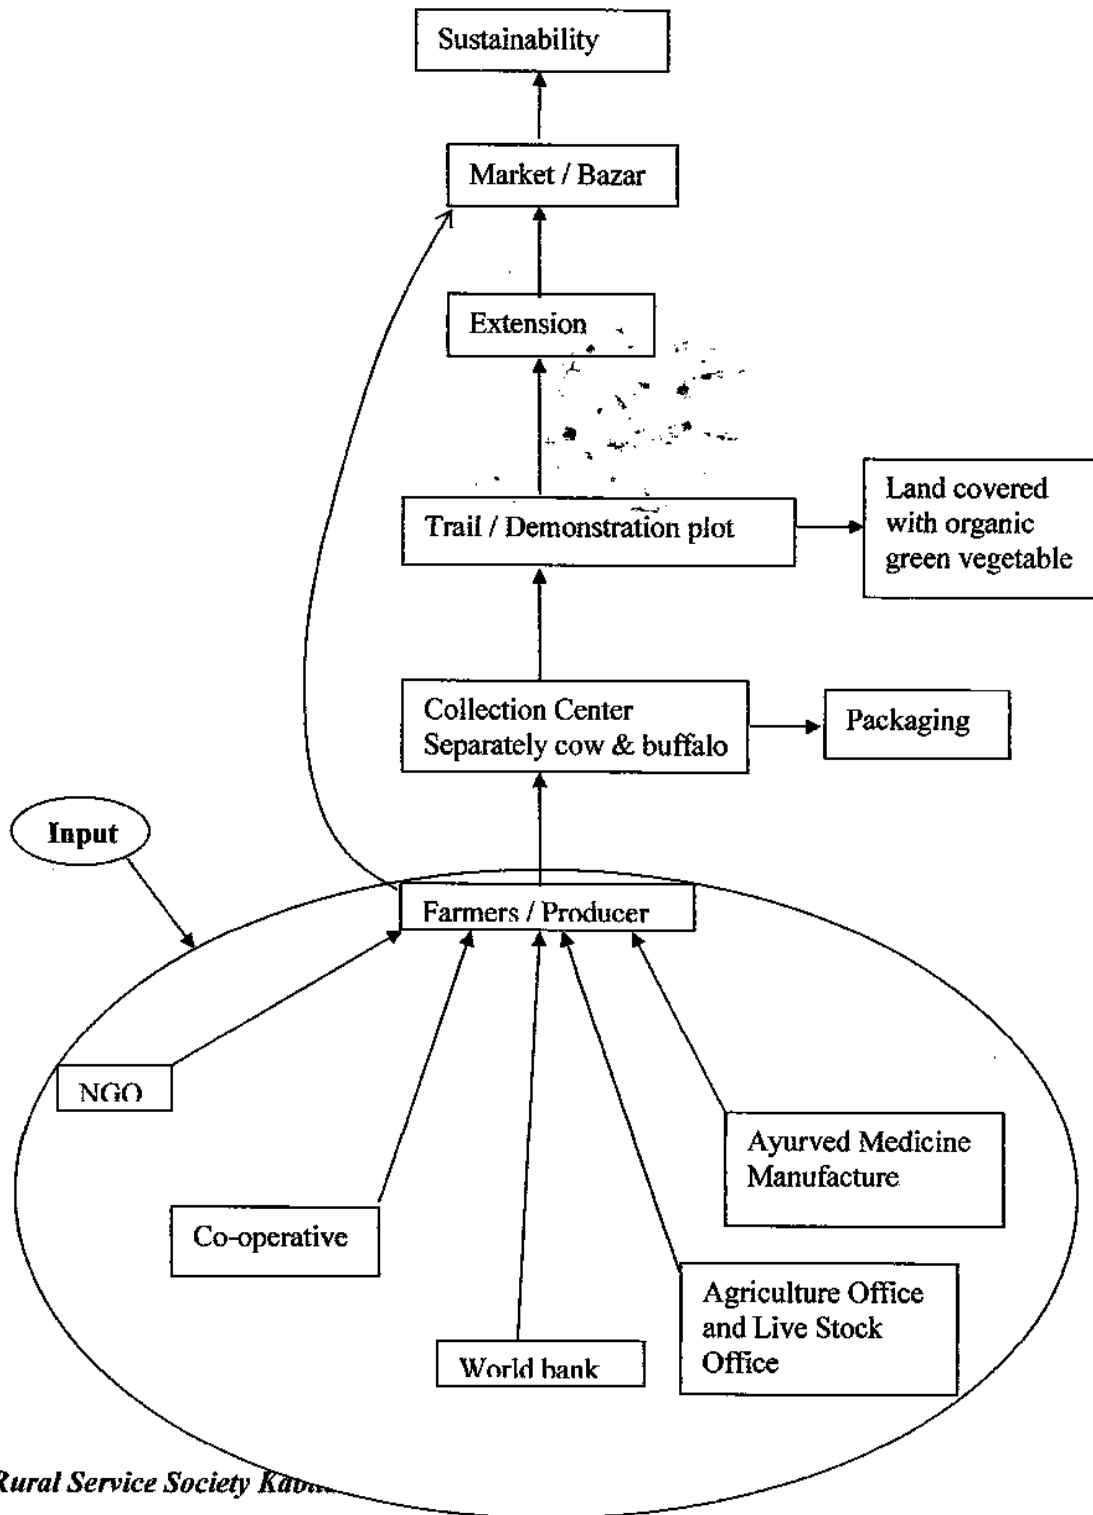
Sustainability

Market / Bazar

Extension

Trail / Demonstration plot

Land covered with organic green vegetable

Collection Center Separately cow & buffalo

Packaging

Input

Farmers / Producer

NGO

Co-operative

World bank

Agriculture Office and Live Stock Office

Ayurved Medicine Manufacture

Rural Service Society Kab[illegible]